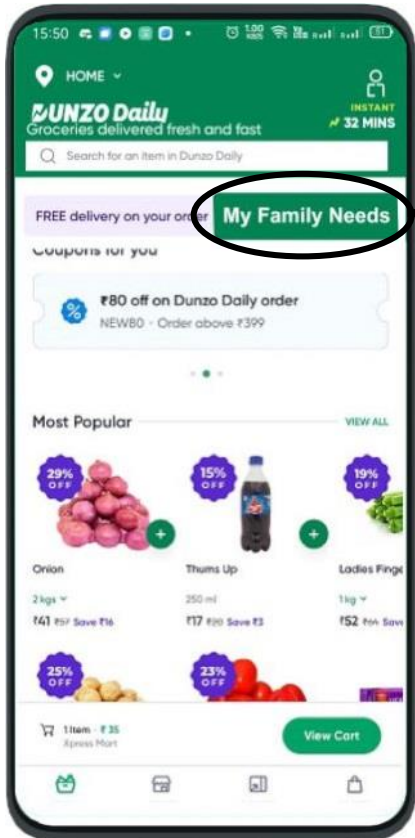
15:50

HOME

DUNZO Daily
Groceries delivered fresh and fast

INSTANT
32 MINS

Search for an item in Dunzo Daily

FREE delivery on your order

My Family Needs

Coupons for you

₹80 off on Dunzo Daily order
NEW80 · Order above ₹399

Most Popular

VIEW ALL

29% OFF

15% OFF

19% OFF

Onion
2 kgs
₹41 ₹57 Save ₹16

Thums Up
250 ml
₹17 ₹20 Save ₹3

Ladies Finge
1 kg
₹52 ₹64 Sav

25% OFF

23% OFF

1 Item · ₹35
Xpress Mart

View Cart